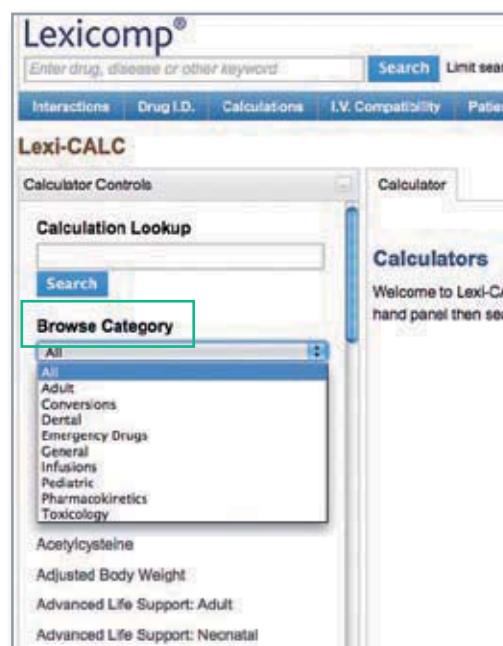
Lexicomp®

Enter drug, disease or other keyword

Search Limit sea

Interactions Drug I.D. Calculations I.V. Compatibility Patie

Lexi-CALC

Calculator Controls

Calculation Lookup

Search

Browse Category

All

All
Adult
Conversions
Dental
Emergency Drugs
General
Infusions
Pediatric
Pharmacokinetics
Toxicology

Acetylcysteine

Adjusted Body Weight

Advanced Life Support: Adult

Advanced Life Support: Neonatal

Calculator

Calculators

Welcome to Lexi-C
hand panel then se